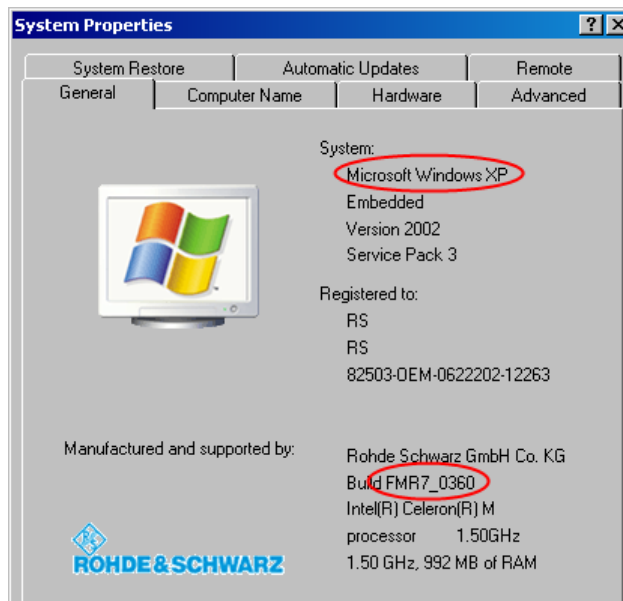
System Properties

?

System Restore | Automatic Updates | Remote

General | Computer Name | Hardware | Advanced

System:
Microsoft Windows XP
Embedded
Version 2002
Service Pack 3

Registered to:
RS
RS
82503-OEM-0622202-12263

Manufactured and supported by:

ROHDE&SCHWARZ

Rohde Schwarz GmbH Co. KG
Build FMR7_0360
Intel(R) Celeron(R) M
processor 1.50GHz
1.50 GHz, 992 MB of RAM